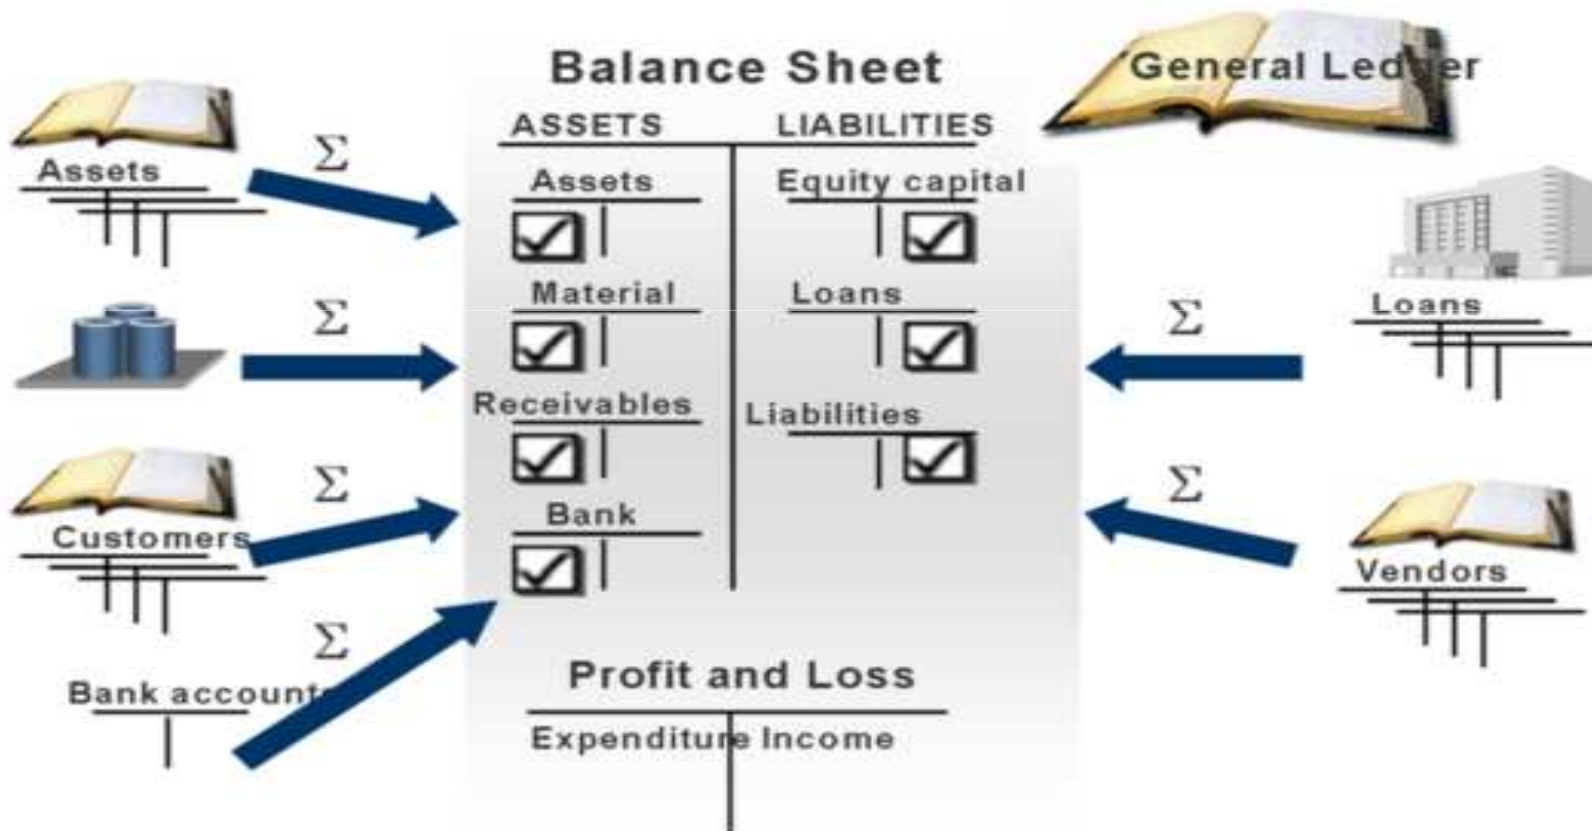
Balance Sheet

General Ledger

ASSETS

LIABILITIES

Assets

$\Sigma$

Assets

Equity capital

$\Sigma$

Material

Loans

$\Sigma$

Loans

Receivables

Liabilities

Customers

$\Sigma$

$\Sigma$

Bank

Vendors

$\Sigma$

Bank account

Profit and Loss

Expenditure Income